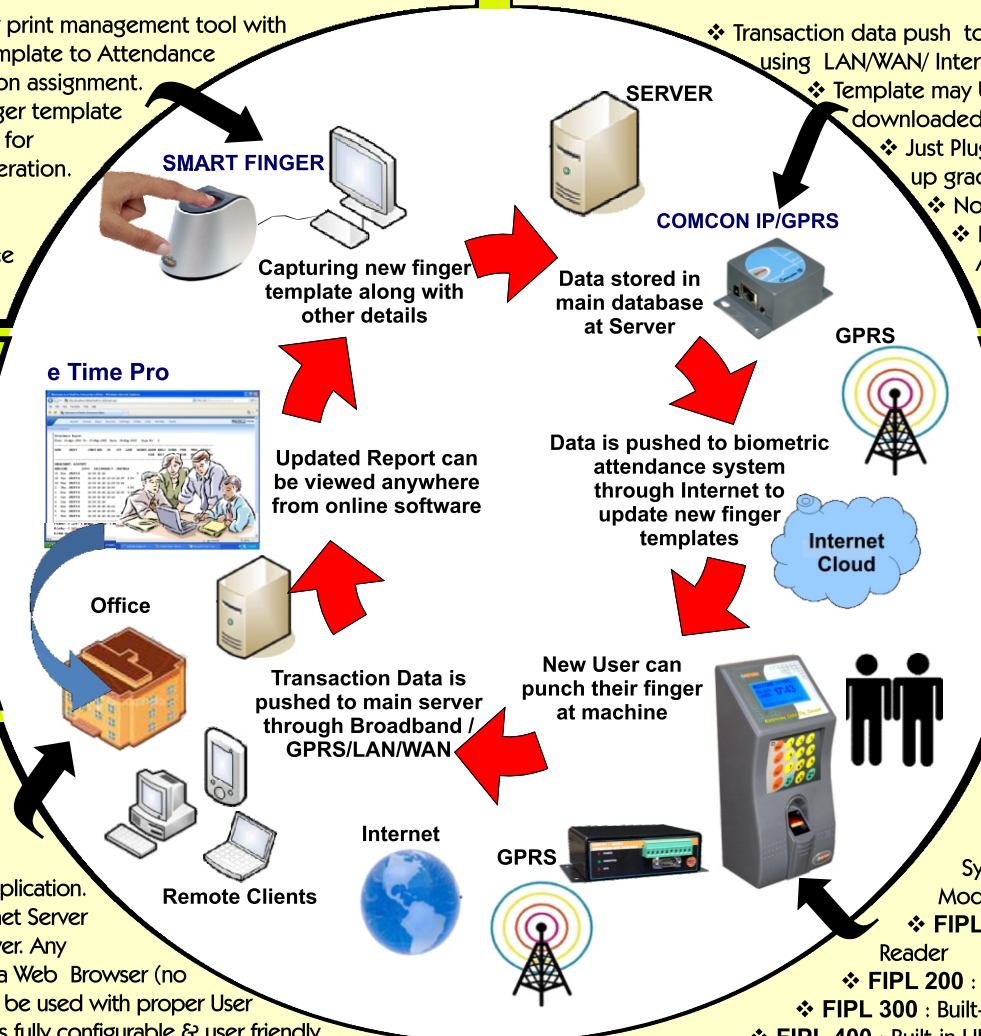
print management tool with
mplate to Attendance
on assignment.
ger template
for
eration.

e

❖ Transaction data push to
using LAN/WAN/ Inter
❖ Template may
downloaded
❖ Just Plug
up grad
❖ No
❖

SMART FINGER

SERVER

COMCON IP/GPRS

Capturing new finger template along with other details

Data stored in main database at Server

GPRS

e Time Pro

Updated Report can be viewed anywhere from online software

Data is pushed to biometric attendance system through Internet to update new finger templates

Internet Cloud

Office

Transaction Data is pushed to main server through Broadband / GPRS/LAN/WAN

New User can punch their finger at machine

Internet

GPRS

Remote Clients

plication.
et Server
ver. Any
a Web Browser (no
be used with proper User
s fully configurable & user friendly

Sy
Mod
❖ FIPL
Reader
❖ FIPL 200 :
❖ FIPL 300 : Built-
❖ FIPL 400 : Built-in